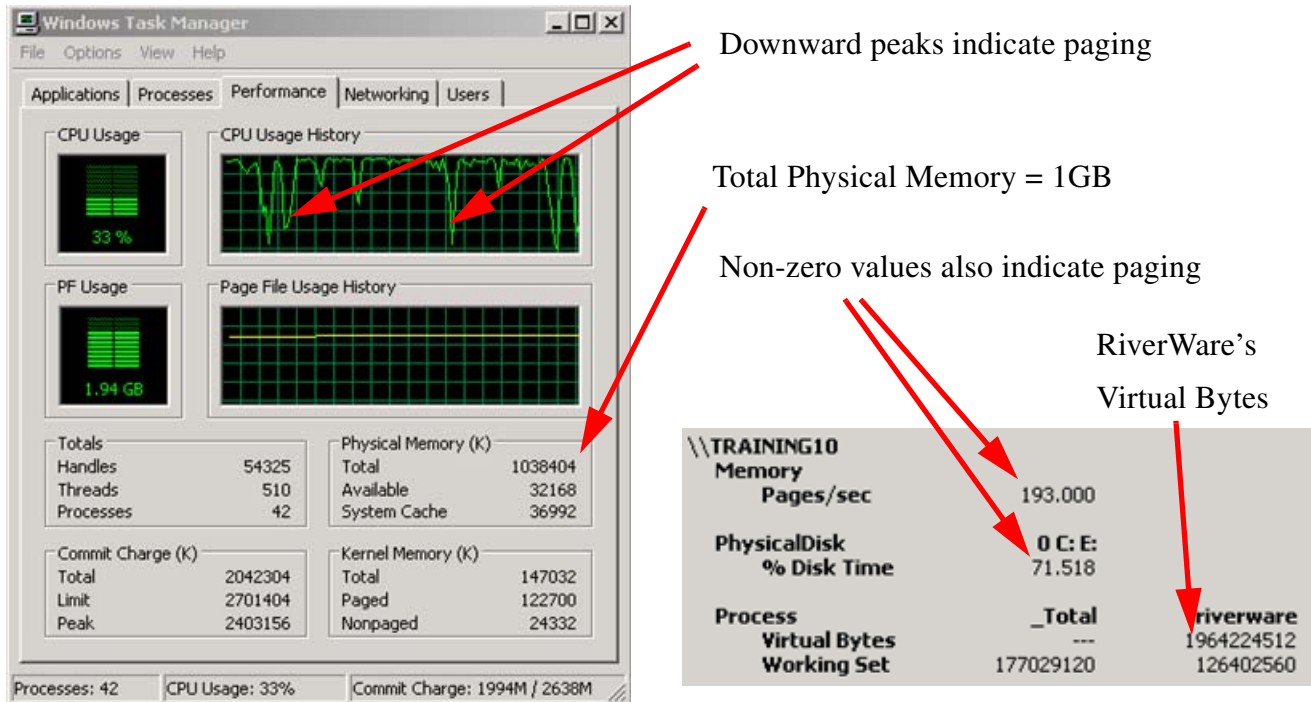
Windows Task Manager
File Options View Help
Applications | Processes | Performance | Networking | Users

CPU Usage
33 %
CPU Usage History

PF Usage
1.94 GB
Page File Usage History

| Totals | |
|---|---|
| Handles | 54325 |
| Threads | 510 |
| Processes | 42 |

| Physical Memory (K) | |
|---|---|
| Total | 1038404 |
| Available | 32168 |
| System Cache | 36992 |

| Commit Charge (K) | |
|---|---|
| Total | 2042304 |
| Limit | 2701404 |
| Peak | 2403156 |

| Kernel Memory (K) | |
|---|---|
| Total | 147032 |
| Paged | 122700 |
| Nonpaged | 24332 |

Processes: 42 CPU Usage: 33% Commit Charge: 1994M / 2638M

Downward peaks indicate paging

Total Physical Memory = 1GB

Non-zero values also indicate paging

RiverWare's
Virtual Bytes

\\TRAINING10
Memory
Pages/sec 193.000
PhysicalDisk 0 C: E:
% Disk Time 71.518
Process _Total riverware
Virtual Bytes --- 1964224512
Working Set 177029120 126402560